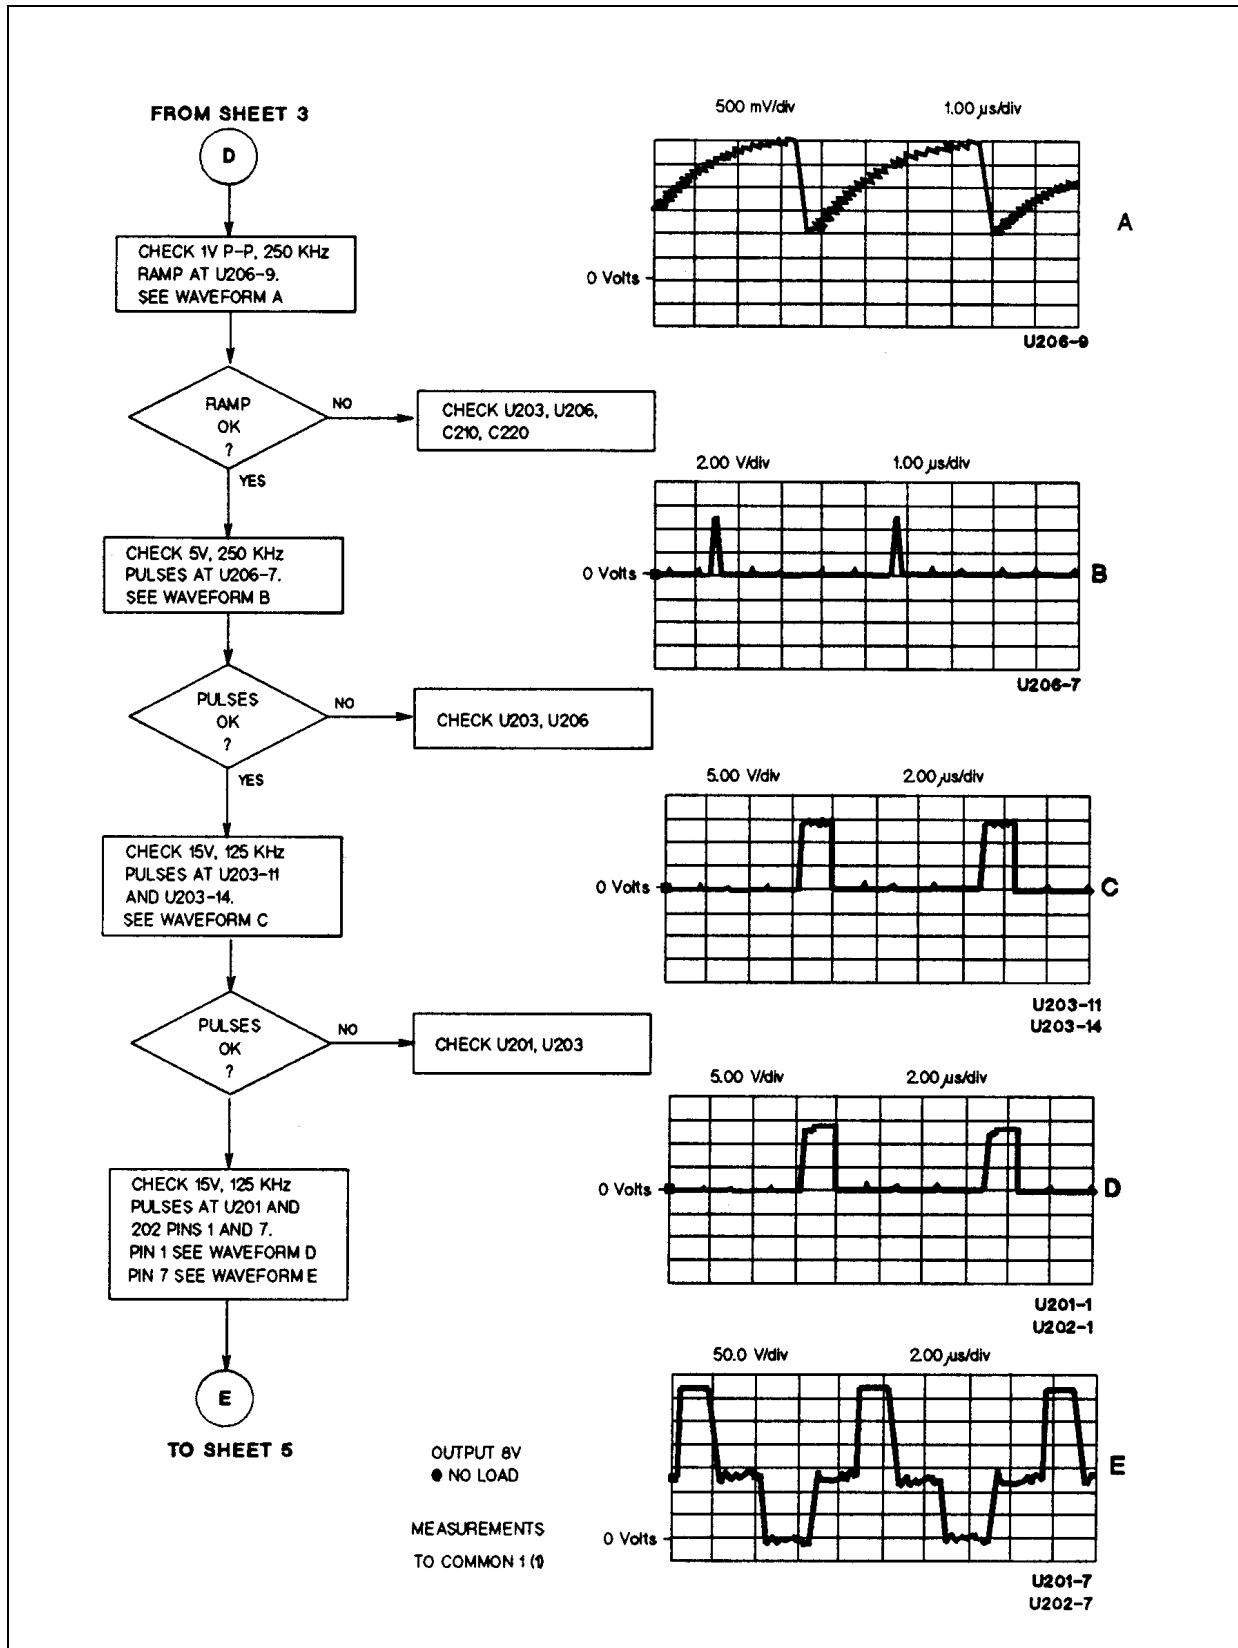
FROM SHEET 3

D

CHECK 1V P-P, 250 KHz RAMP AT U206-9. SEE WAVEFORM A

RAMP OK ?

NO

CHECK U203, U206, C210, C220

YES

CHECK 5V, 250 KHz PULSES AT U206-7. SEE WAVEFORM B

PULSES OK ?

NO

CHECK U203, U206

YES

CHECK 15V, 125 KHz PULSES AT U203-11 AND U203-14. SEE WAVEFORM C

PULSES OK ?

NO

CHECK U201, U203

CHECK 15V, 125 KHz PULSES AT U201 AND 202 PINS 1 AND 7. PIN 1 SEE WAVEFORM D PIN 7 SEE WAVEFORM E

E

TO SHEET 5

500 mV/div 1.00 µs/div

0 Volts

A

U206-9

2.00 V/div 1.00 µs/div

0 Volts

B

U206-7

5.00 V/div 2.00 µs/div

0 Volts

C

U203-11
U203-14

5.00 V/div 2.00 µs/div

0 Volts

D

U201-1
U202-1

50.0 V/div 2.00 µs/div

OUTPUT 8V
● NO LOAD

MEASUREMENTS TO COMMON 1 (1)

0 Volts

E

U201-7
U202-7